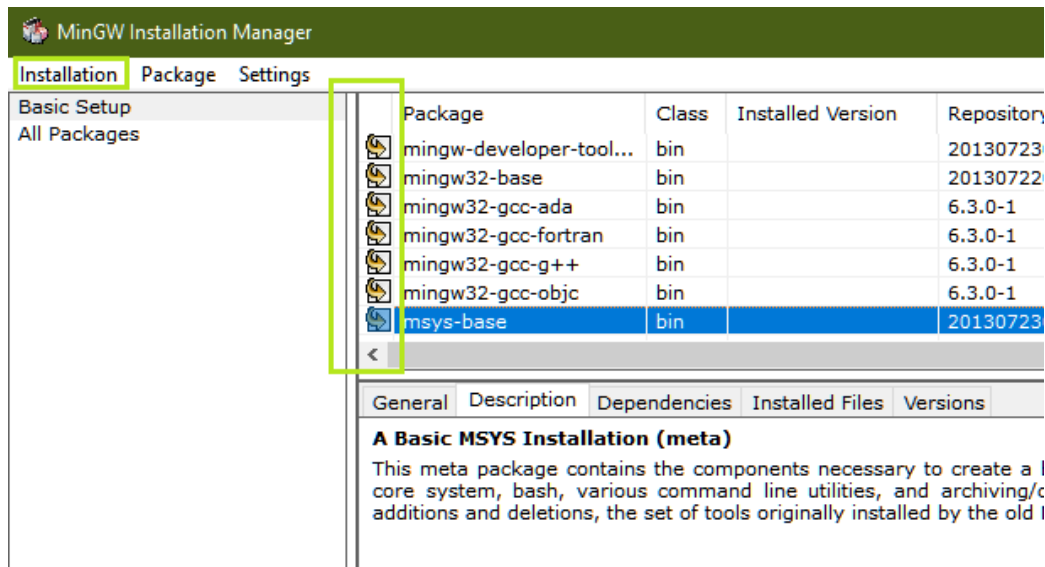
MinGW Installation Manager

Installation Package Settings

Basic Setup
All Packages

| Package | Class | Installed Version | Repository |
|---|---|---|---|
| mingw-developer-tool... | bin | | 2013072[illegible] |
| mingw32-base | bin | | 2013072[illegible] |
| mingw32-gcc-ada | bin | | 6.3.0-1 |
| mingw32-gcc-fortran | bin | | 6.3.0-1 |
| mingw32-gcc-g++ | bin | | 6.3.0-1 |
| mingw32-gcc-objc | bin | | 6.3.0-1 |
| msys-base | bin | | 2013072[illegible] |

General Description Dependencies Installed Files Versions

A Basic MSYS Installation (meta)

This meta package contains the components necessary to create a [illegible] core system, bash, various command line utilities, and archiving/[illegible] additions and deletions, the set of tools originally installed by the old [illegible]